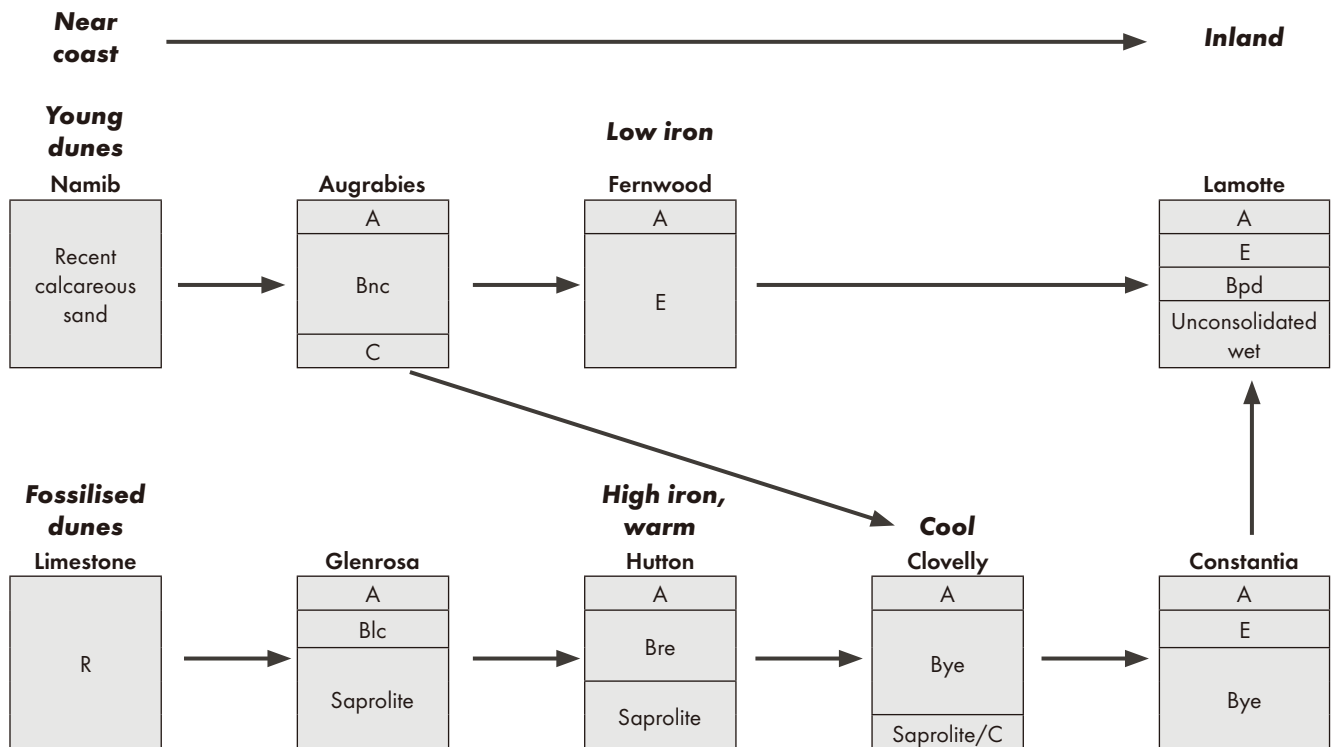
Near coast

Inland

Young dunes
Namib

Recent calcareous sand

Augrabies

A

Bnc

C

Low iron
Fernwood

A

E

Lamotte

A

E

Bpd

Unconsolidated wet

Fossilised dunes
Limestone

R

Glenrosa

A

Blc

Saprolite

High iron, warm
Hutton

A

Bre

Saprolite

Cool
Clovelly

A

Bye

Saprolite/C

Constantia

A

E

Bye